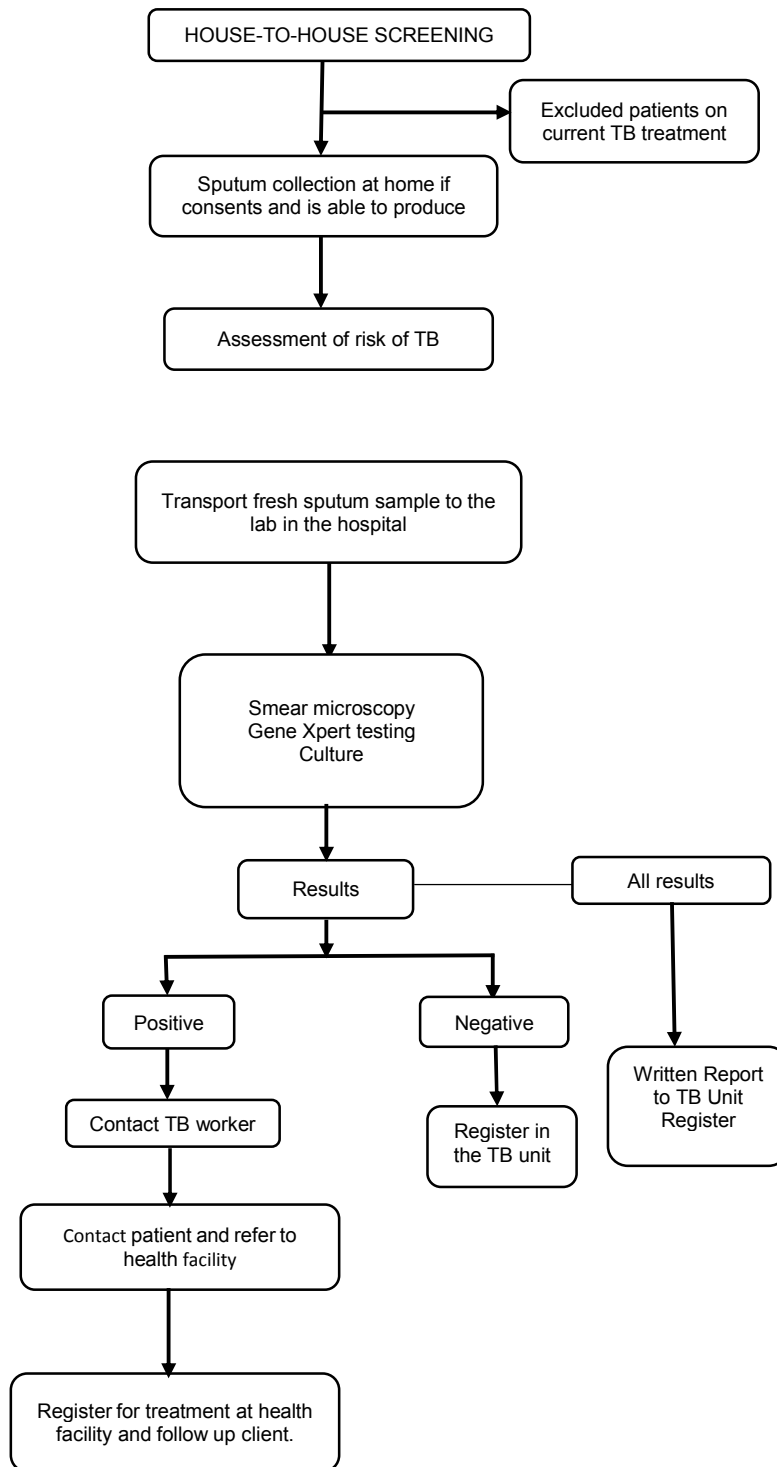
HOUSE-TO-HOUSE SCREENING

Excluded patients on current TB treatment

Sputum collection at home if consents and is able to produce

Assessment of risk of TB

Transport fresh sputum sample to the lab in the hospital

Smear microscopy
Gene Xpert testing
Culture

Results

All results

Positive

Negative

Written Report to TB Unit Register

Contact TB worker

Register in the TB unit

Contact patient and refer to health facility

Register for treatment at health facility and follow up client.